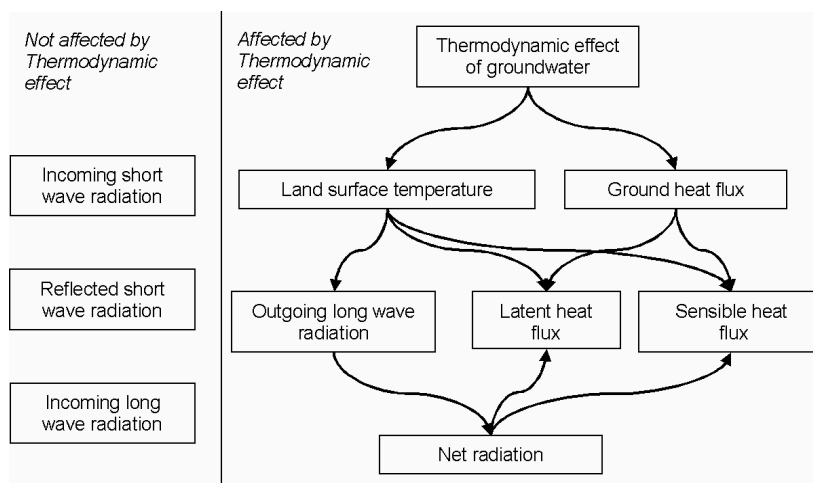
Not affected by Thermodynamic effect

Incoming short wave radiation

Reflected short wave radiation

Incoming long wave radiation

Affected by Thermodynamic effect

Thermodynamic effect of groundwater

Land surface temperature

Ground heat flux

Outgoing long wave radiation

Latent heat flux

Sensible heat flux

Net radiation